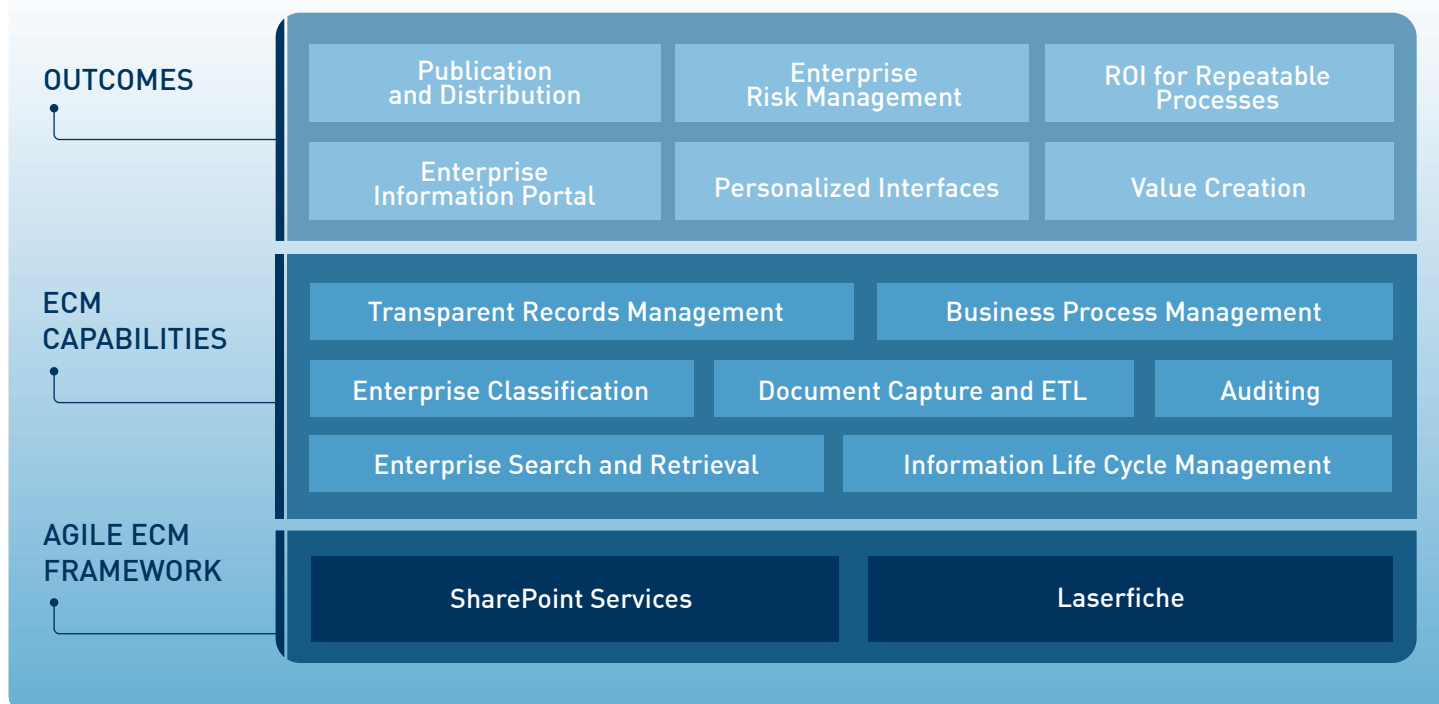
OUTCOMES

Publication and Distribution

Enterprise Risk Management

ROI for Repeatable Processes

Enterprise Information Portal

Personalized Interfaces

Value Creation

ECM CAPABILITIES

Transparent Records Management

Business Process Management

Enterprise Classification

Document Capture and ETL

Auditing

Enterprise Search and Retrieval

Information Life Cycle Management

AGILE ECM FRAMEWORK

SharePoint Services

Laserfiche